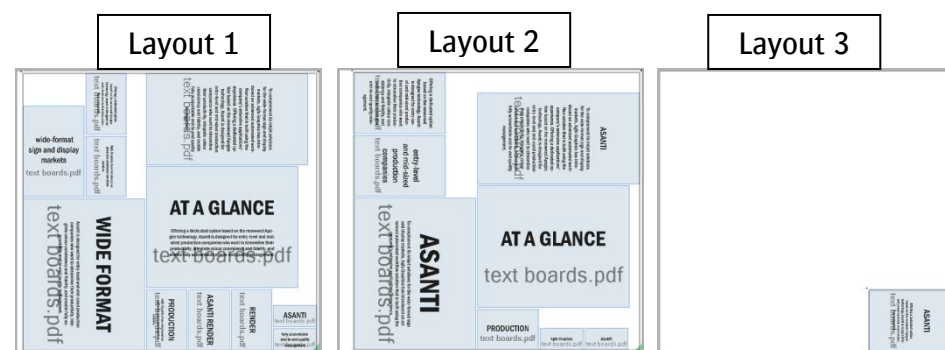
Layout 1

Layout 2

Layout 3

wide-format sign and display markets
text boards.pdf

text boards.pdf

text boards.pdf

text boards.pdf

AT A GLANCE

text boards.pdf

WIDE FORMAT

text boards.pdf

PRODUCTION

ASANTI RENDER
text boards.pdf

RENDER
text boards.pdf

ASANTI
text boards.pdf

entry-level and mid-sized production companies
text boards.pdf

ASANTI

ASANTI

text boards.pdf

AT A GLANCE

text boards.pdf

PRODUCTION
text boards.pdf

text boards.pdf

ASANTI
text boards.pdf

ASANTI